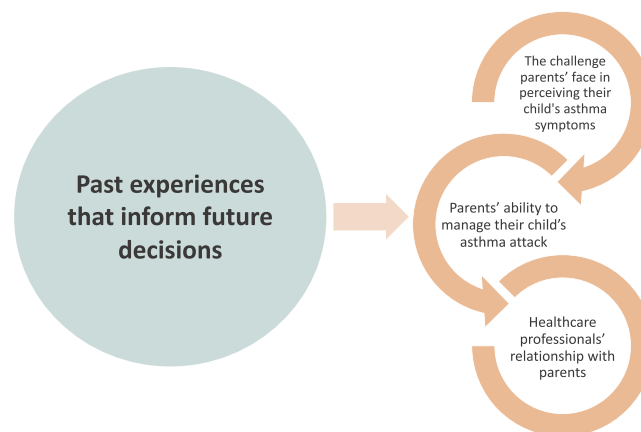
Past experiences that inform future decisions

The challenge parents' face in perceiving their child's asthma symptoms

Parents' ability to manage their child's asthma attack

Healthcare professionals' relationship with parents